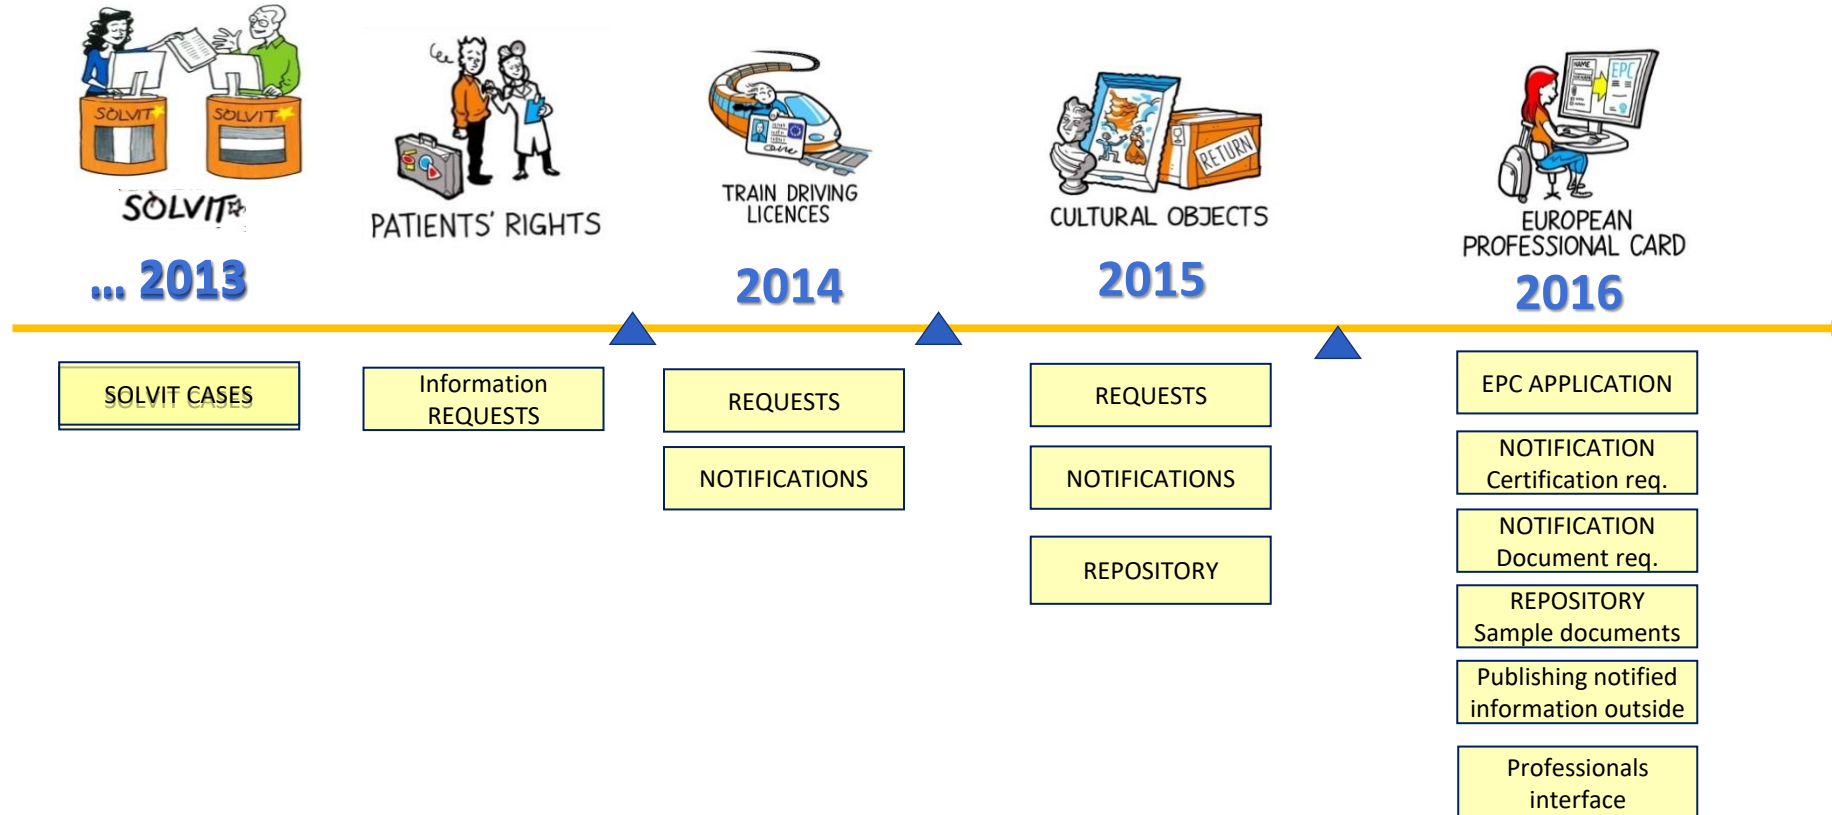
SOLVIT SOLVIT
SOLVIT

PATIENTS' RIGHTS

TRAIN DRIVING LICENCES

RETURN

CULTURAL OBJECTS

EPC

EUROPEAN PROFESSIONAL CARD

... 2013

2014

2015

2016

SOLVIT CASES

Information REQUESTS

REQUESTS

NOTIFICATIONS

REQUESTS

NOTIFICATIONS

REPOSITORY

EPC APPLICATION

NOTIFICATION Certification req.

NOTIFICATION Document req.

REPOSITORY Sample documents

Publishing notified information outside

Professionals interface